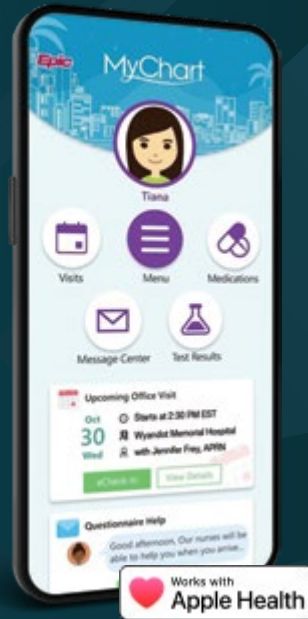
Epic MyChart

Tiana

Visits

Menu

Medications

Message Center

Test Results

Upcoming Office Visit

Oct 30 Wed

Starts at 2:30 PM EST

Wyandot Memorial Hospital

with Jennifer Frey, APRN

eCheck-In

View Details

Questionnaire Help

Good afternoon. Our nurses will be able to help you when you arrive...

Works with Apple Health